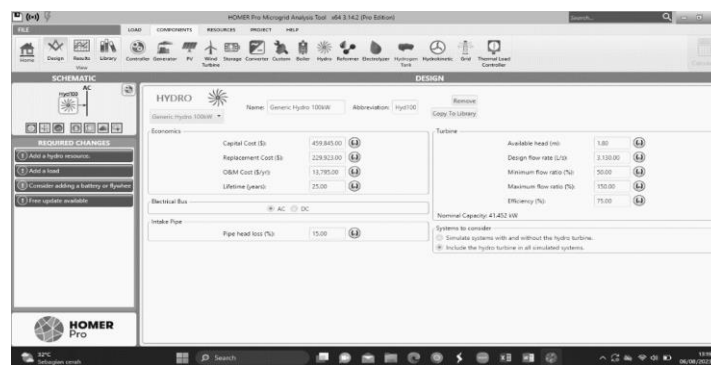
HOMER Pro Microgrid Analysis Tool x64 3.14.2 (Pro Edition)

Search...

FILE LOAD COMPONENTS RESOURCES PROJECT HELP

Home Design Results Library Controller Generator PV Wind Turbine Storage Converter Custom Boiler Hydro Reformer Electrolyzer Hydrogen Tank Hydrokinetic Grid Thermal Load Controller

View

SCHEMATIC

AC

Hyd100

REQUIRED CHANGES

Add a hydro resource.

Add a load

Consider adding a battery or flywhee

Free update available

HOMER Pro

DESIGN

HYDRO

Name: Generic Hydro 100kW Abbreviation: Hyd100

Remove

Copy To Library

Generic Hydro 100kW

Economics

Capital Cost ($): 459,845.00

Replacement Cost ($): 229,923.00

O&M Cost ($/yr): 13,785.00

Lifetime (years): 25.00

Electrical Bus

AC DC

Intake Pipe

Pipe head loss (%): 15.00

Turbine

Available head (m): 1.80

Design flow rate (L/s): 3,130.00

Minimum flow ratio (%): 50.00

Maximum flow ratio (%): 150.00

Efficiency (%): 75.00

Nominal Capacity: 41.452 kW

Systems to consider

Simulate systems with and without the hydro turbine.

Include the hydro turbine in all simulated systems.

32°C Sebagian cerah

Search

06/08/2025